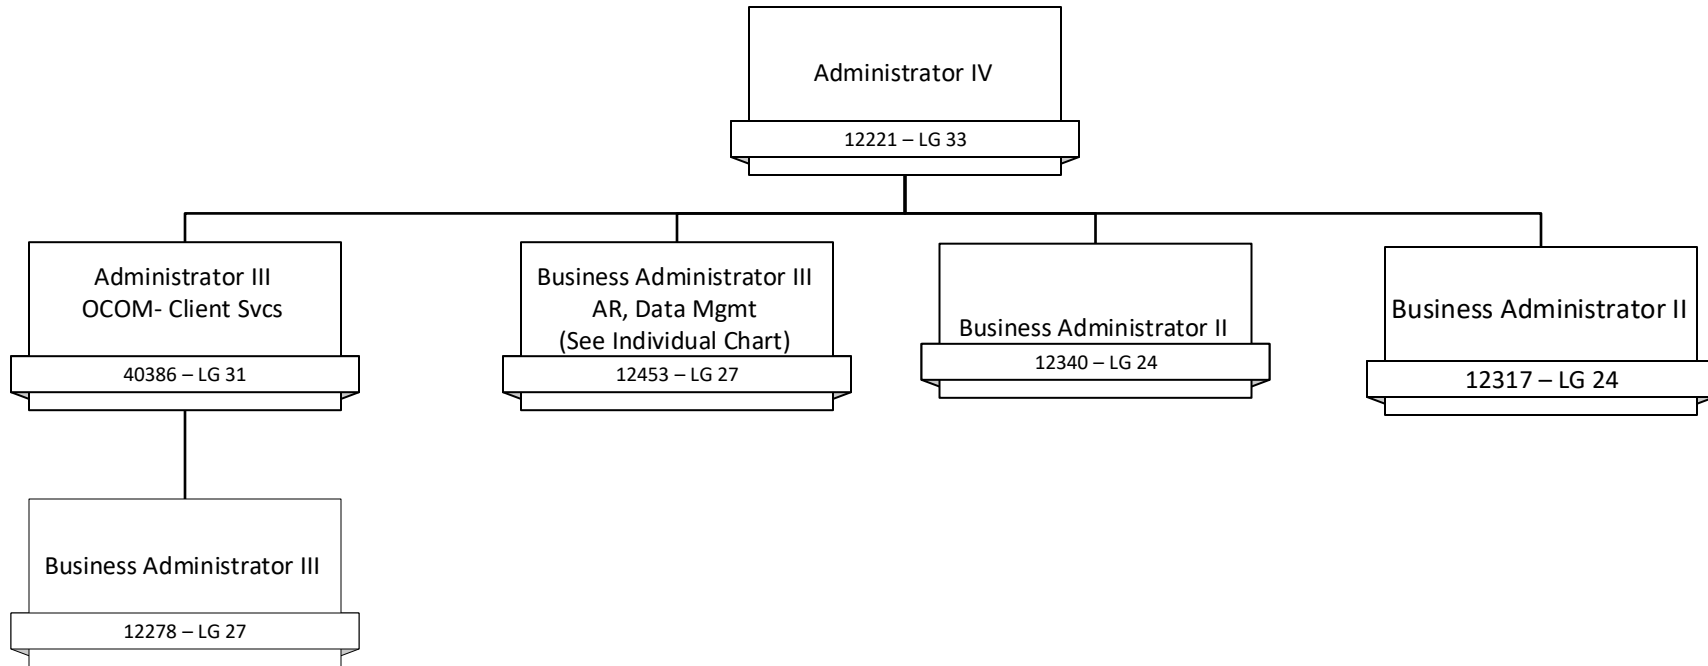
Administrator IV
12221 – LG 33

Administrator III
OCOM- Client Svcs
40386 – LG 31

Business Administrator III
AR, Data Mgmt
(See Individual Chart)
12453 – LG 27

Business Administrator II
12340 – LG 24

Business Administrator II
12317 – LG 24

Business Administrator III
12278 – LG 27